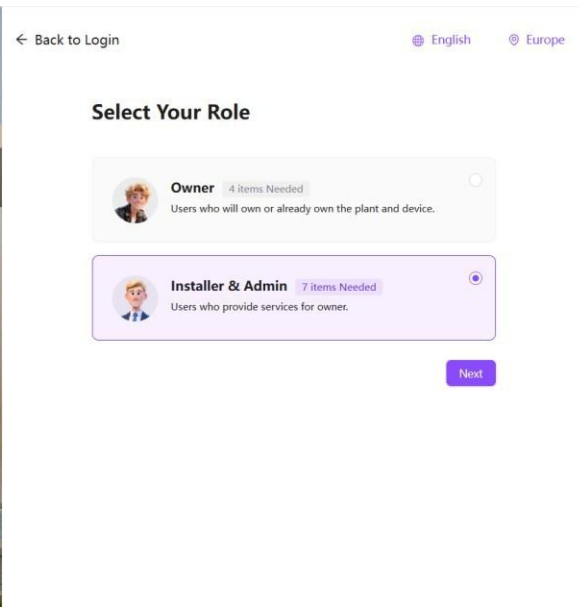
← Back to Login

English

Europe

Select Your Role

Owner 4 items Needed

Users who will own or already own the plant and device.

Installer & Admin 7 items Needed

Users who provide services for owner.

Next